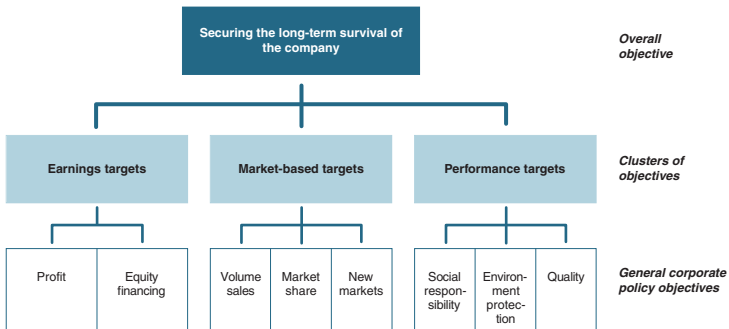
Securing the long-term survival of the company

Overall objective

Earnings targets

Market-based targets

Performance targets

Clusters of objectives

Profit

Equity financing

Volume sales

Market share

New markets

Social responsibility

Environment protection

Quality

General corporate policy objectives